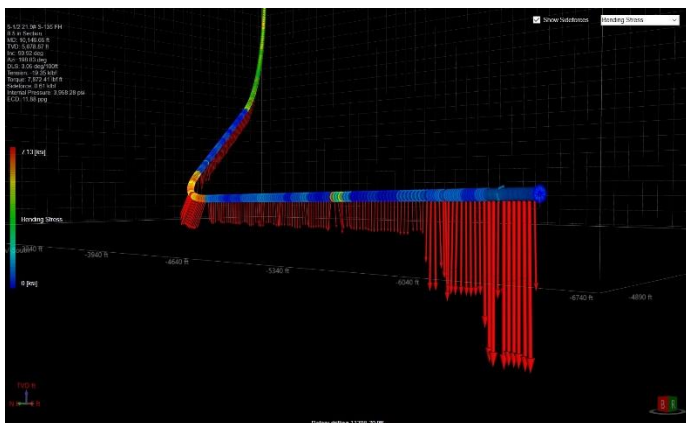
5-1/2 21.9# S-135 FH
8.5 in Section
MD: 10,146.65 ft
TVD: 5,678.67 ft
Inc: 93.02 deg
Az: 190.03 deg
DLS: 3.06 deg/100ft
Tension: -19.35 kbf
Torque: 7,572.41 lbf·ft
Sideforce: 0.67 kbf
Internal Pressure: 3,958.28 psi
ECD: 11.58 ppg

Show Sideforces
Bending Stress

/ 13 [ksi]

Bending Stress

0 [ksi]

-1640 ft
-3940 ft
-4640 ft
-5340 ft
-6040 ft
-6740 ft
-4890 ft

TVD ft
N
E

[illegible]